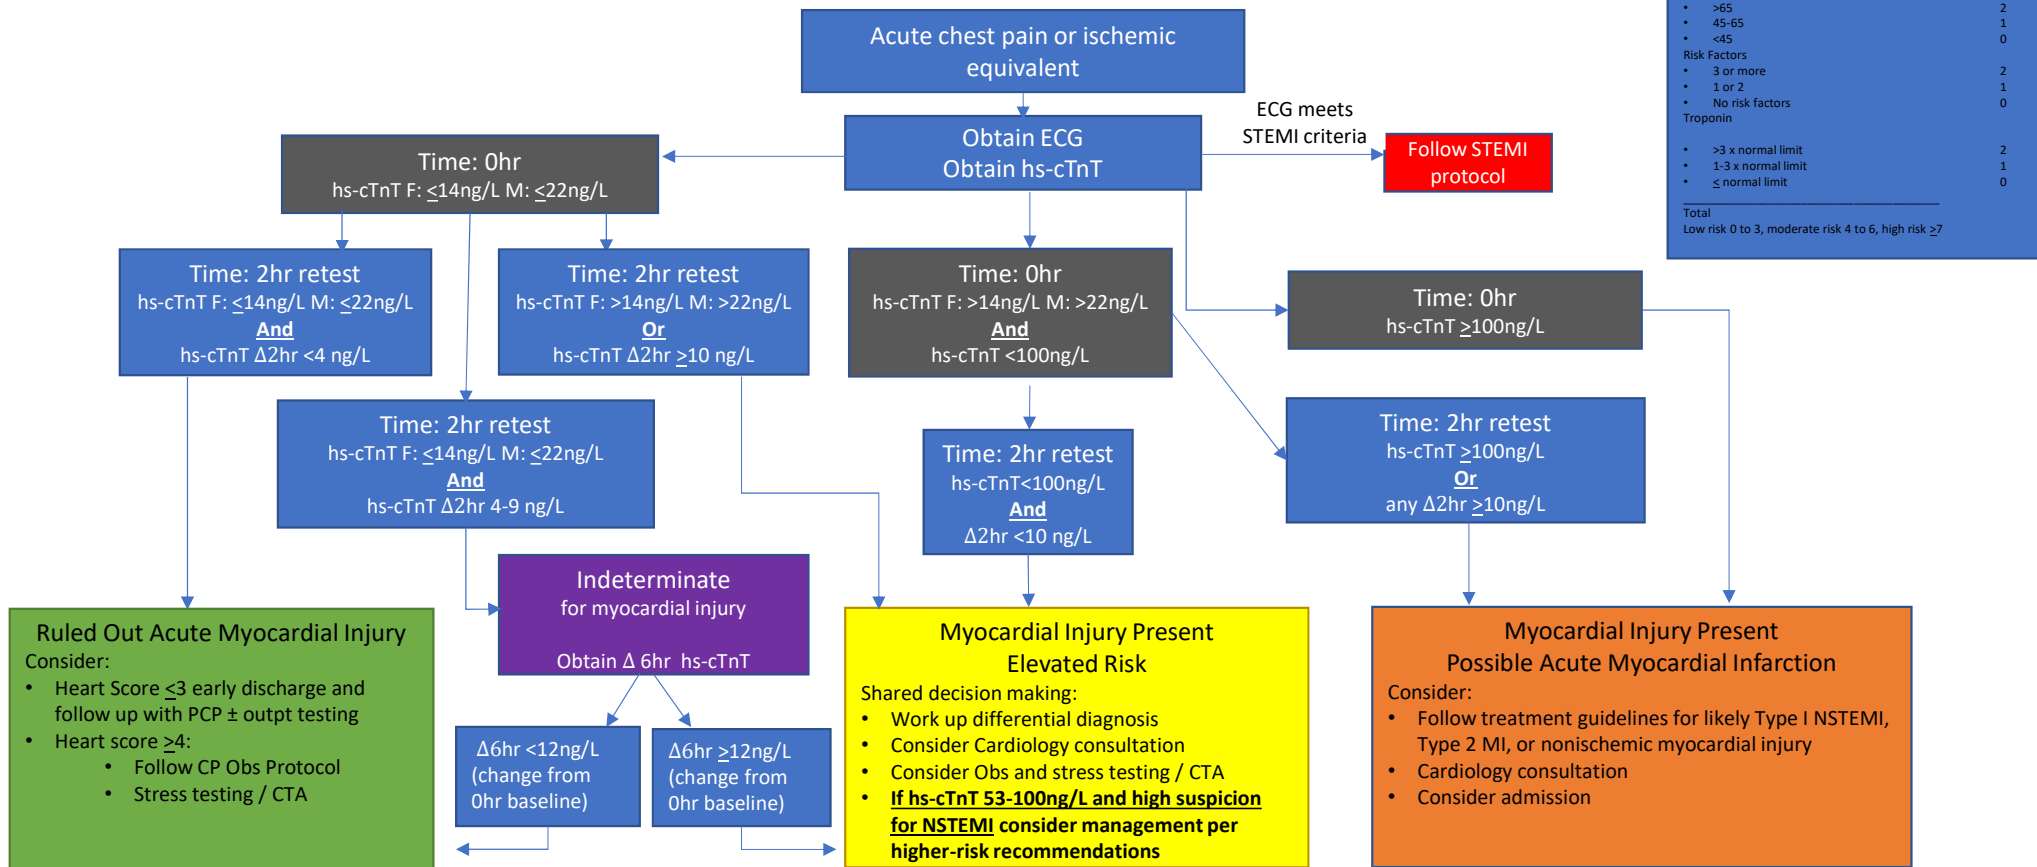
Acute chest pain or ischemic equivalent

Obtain ECG
Obtain hs-cTnT

ECG meets STEMI criteria

Follow STEMI protocol

- >65 2
- 45-65 1
- <45 0
Risk Factors
- 3 or more 2
- 1 or 2 1
- No risk factors 0
Troponin
- >3 x normal limit 2
- 1-3 x normal limit 1
- $\leq$ normal limit 0

Total
Low risk 0 to 3, moderate risk 4 to 6, high risk $\geq$7

Time: 0hr
hs-cTnT F: $\leq$14ng/L M: $\leq$22ng/L

Time: 2hr retest
hs-cTnT F: $\leq$14ng/L M: $\leq$22ng/L
And
hs-cTnT Δ2hr <4 ng/L

Time: 2hr retest
hs-cTnT F: >14ng/L M: >22ng/L
Or
hs-cTnT Δ2hr $\geq$10 ng/L

Time: 0hr
hs-cTnT F: >14ng/L M: >22ng/L
And
hs-cTnT <100ng/L

Time: 0hr
hs-cTnT $\geq$100ng/L

Time: 2hr retest
hs-cTnT F: $\leq$14ng/L M: $\leq$22ng/L
And
hs-cTnT Δ2hr 4-9 ng/L

Time: 2hr retest
hs-cTnT<100ng/L
And
Δ2hr <10 ng/L

Time: 2hr retest
hs-cTnT $\geq$100ng/L
Or
any Δ2hr $\geq$10ng/L

Indeterminate
for myocardial injury

Obtain Δ 6hr hs-cTnT

Δ6hr <12ng/L (change from 0hr baseline)

Δ6hr $\geq$12ng/L (change from 0hr baseline)

Ruled Out Acute Myocardial Injury
Consider:
- Heart Score $\leq$3 early discharge and follow up with PCP ± outpt testing
- Heart score $\geq$4:
  - Follow CP Obs Protocol
  - Stress testing / CTA

Myocardial Injury Present
Elevated Risk
Shared decision making:
- Work up differential diagnosis
- Consider Cardiology consultation
- Consider Obs and stress testing / CTA
- If hs-cTnT 53-100ng/L and high suspicion for NSTEMI consider management per higher-risk recommendations

Myocardial Injury Present
Possible Acute Myocardial Infarction
Consider:
- Follow treatment guidelines for likely Type I NSTEMI, Type 2 MI, or nonischemic myocardial injury
- Cardiology consultation
- Consider admission